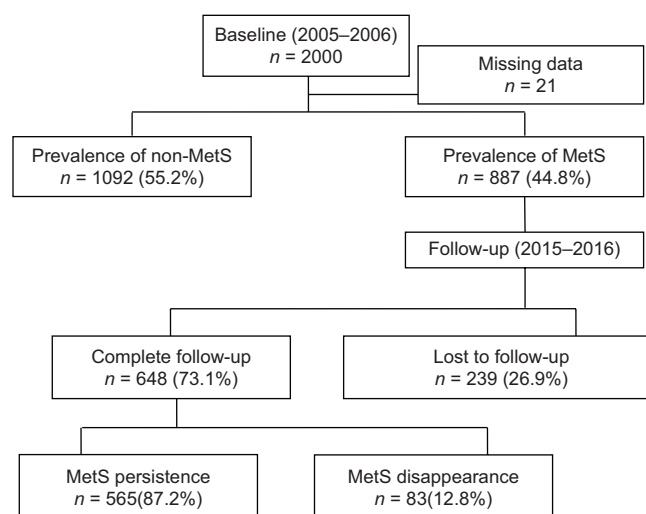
Baseline (2005–2006)
$n$ = 2000

Missing data
$n$ = 21

Prevalence of non-MetS
$n$ = 1092 (55.2%)

Prevalence of MetS
$n$ = 887 (44.8%)

Follow-up (2015–2016)

Complete follow-up
$n$ = 648 (73.1%)

Lost to follow-up
$n$ = 239 (26.9%)

MetS persistence
$n$ = 565(87.2%)

MetS disappearance
$n$ = 83(12.8%)